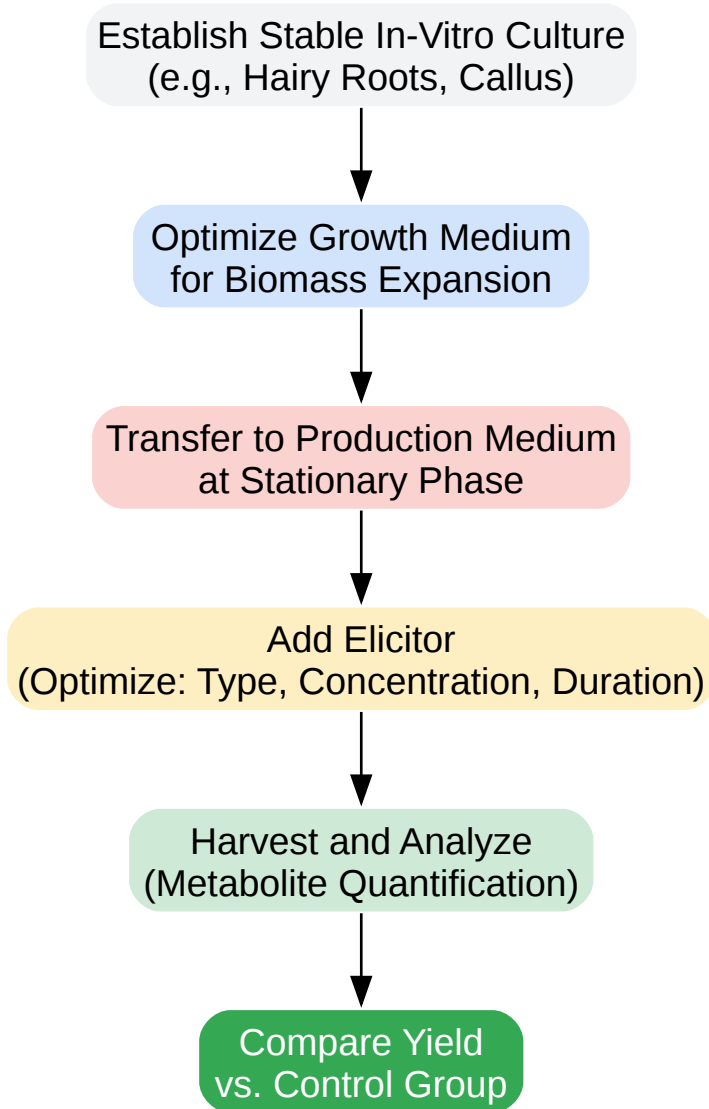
Establish Stable In-Vitro Culture
(e.g., Hairy Roots, Callus)

Optimize Growth Medium
for Biomass Expansion

Transfer to Production Medium
at Stationary Phase

Add Elicitor
(Optimize: Type, Concentration, Duration)

Harvest and Analyze
(Metabolite Quantification)

Compare Yield
vs. Control Group